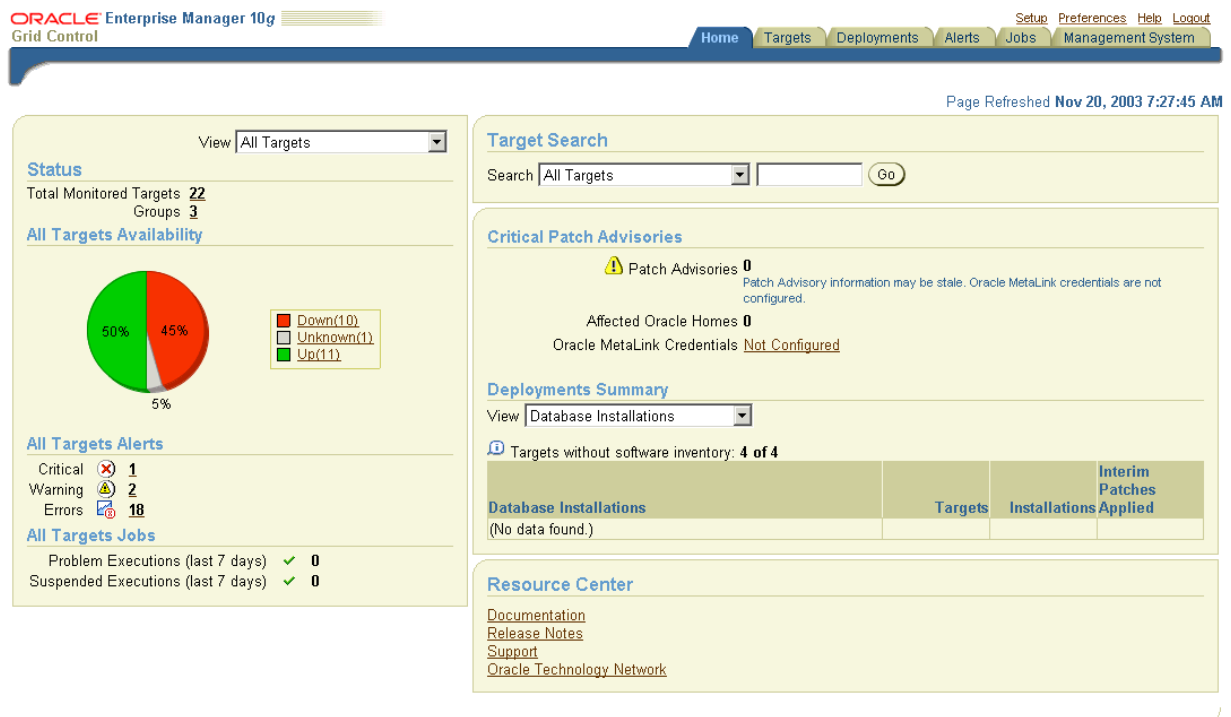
ORACLE Enterprise Manager 10g
Grid Control

Setup Preferences Help Logout

Home Targets Deployments Alerts Jobs Management System

Page Refreshed Nov 20, 2003 7:27:45 AM

View All Targets

Status
Total Monitored Targets 22
Groups 3

All Targets Availability

50% 45% 5%

Down(10)
Unknown(1)
Up(11)

All Targets Alerts
Critical 1
Warning 2
Errors 18

All Targets Jobs
Problem Executions (last 7 days) 0
Suspended Executions (last 7 days) 0

Target Search
Search All Targets Go

Critical Patch Advisories
Patch Advisories 0
Patch Advisory information may be stale. Oracle MetaLink credentials are not configured.
Affected Oracle Homes 0
Oracle MetaLink Credentials Not Configured

Deployments Summary
View Database Installations

Targets without software inventory: 4 of 4

| Database Installations | Targets | Installations | Interim Patches Applied |
|---|---|---|---|
| (No data found.) | | | |

Resource Center
Documentation
Release Notes
Support
Oracle Technology Network